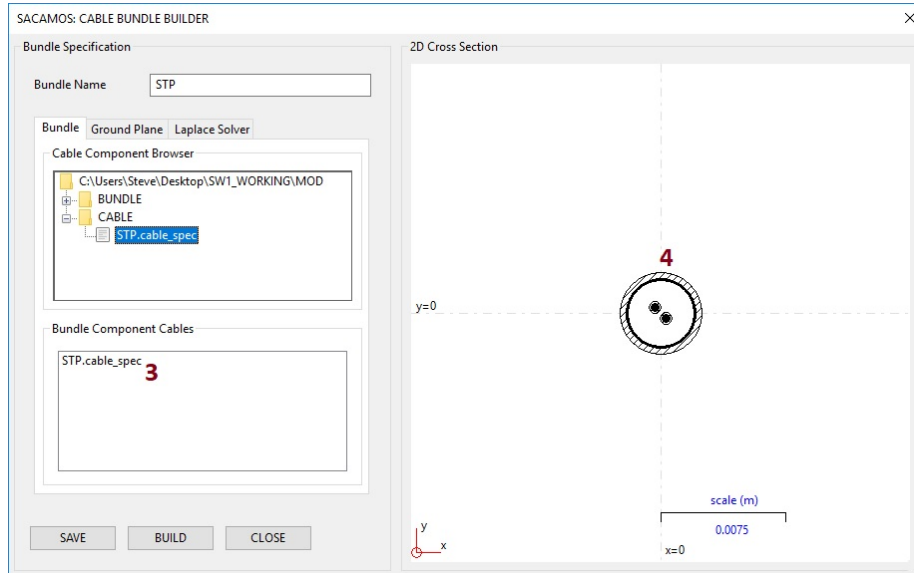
SACAMOS: CABLE BUNDLE BUILDER

×

Bundle Specification

Bundle Name STP

Bundle Ground Plane Laplace Solver

Cable Component Browser

C:\Users\Steve\Desktop\SW1_WORKING\MOD
BUNDLE
CABLE
STP.cable_spec

Bundle Component Cables

STP.cable_spec 3

SAVE BUILD CLOSE

2D Cross Section

4

y=0

scale (m)

0.0075

y

x

x=0